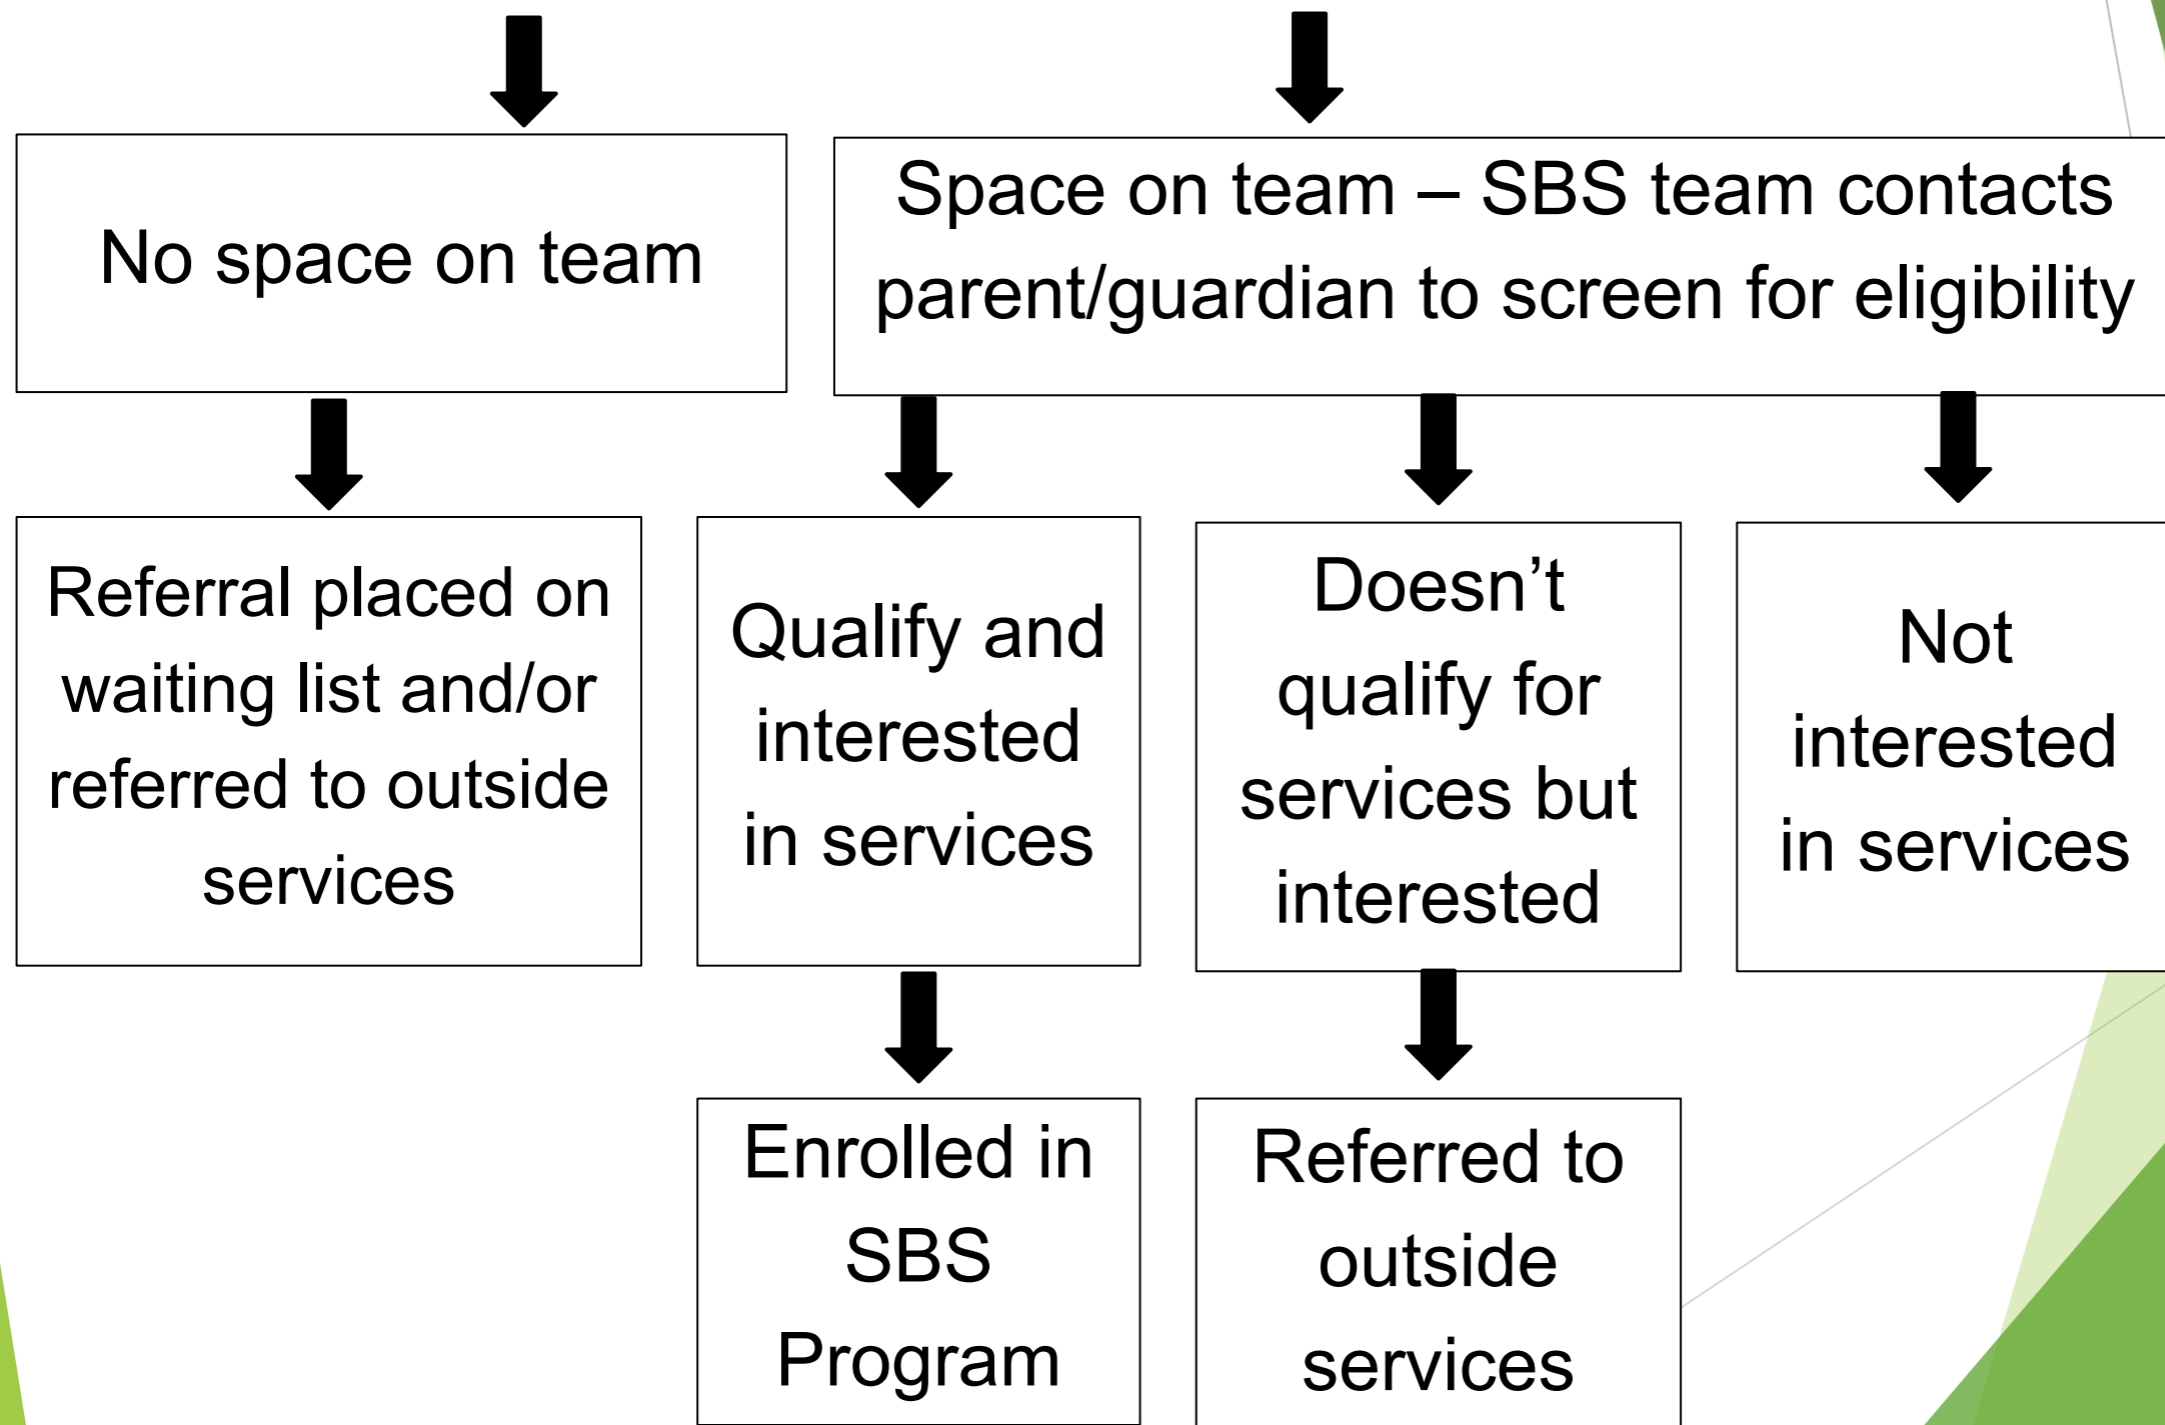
No space on team

Space on team – SBS team contacts parent/guardian to screen for eligibility

Referral placed on waiting list and/or referred to outside services

Qualify and interested in services

Doesn’t qualify for services but interested

Not interested in services

Enrolled in SBS Program

Referred to outside services